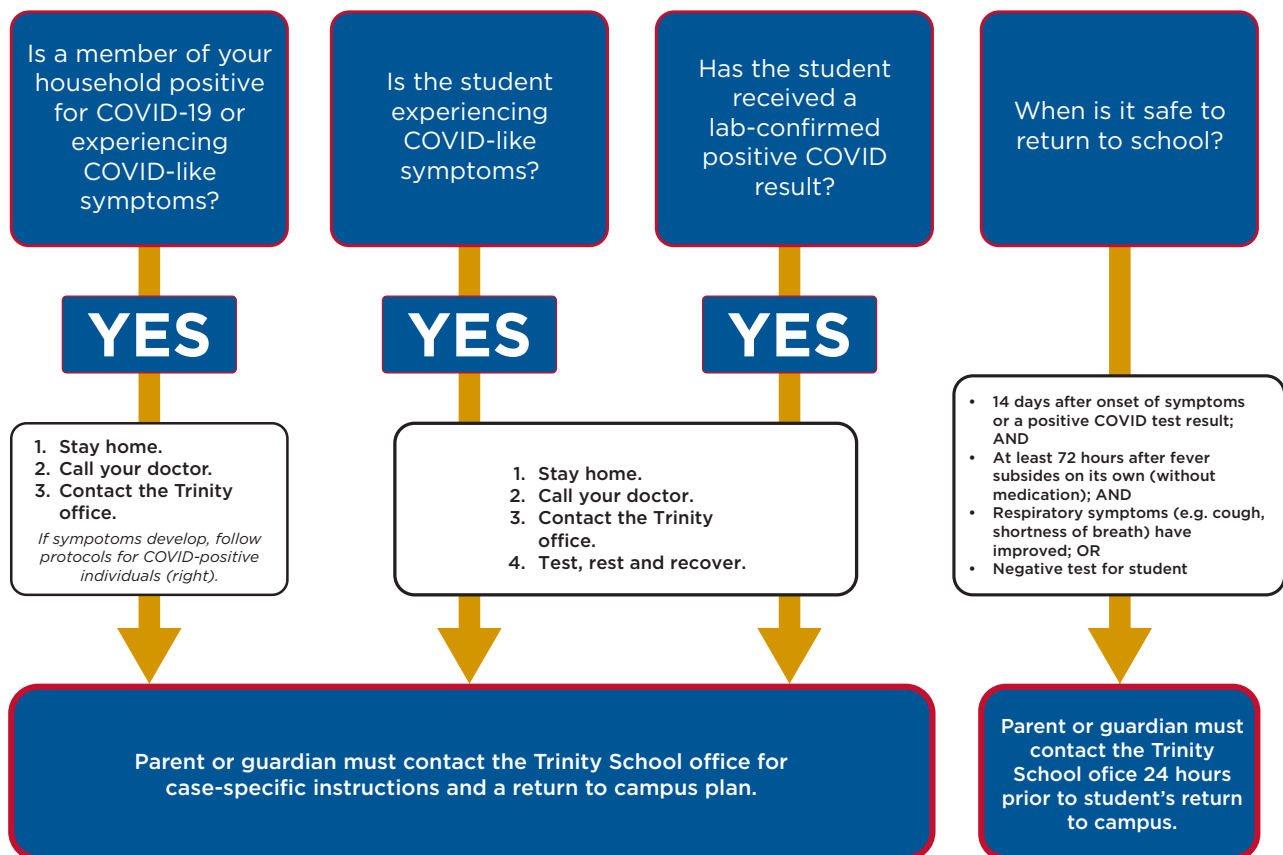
Is a member of your household positive for COVID-19 or experiencing COVID-like symptoms?

Is the student experiencing COVID-like symptoms?

Has the student received a lab-confirmed positive COVID result?

When is it safe to return to school?

YES

YES

YES

1. Stay home.
2. Call your doctor.
3. Contact the Trinity office.

If sympotoms develop, follow protocols for COVID-positive individuals (right).

1. Stay home.
2. Call your doctor.
3. Contact the Trinity office.
4. Test, rest and recover.

• 14 days after onset of symptoms or a positive COVID test result; AND
• At least 72 hours after fever subsides on its own (without medication); AND
• Respiratory symptoms (e.g. cough, shortness of breath) have improved; OR
• Negative test for student

Parent or guardian must contact the Trinity School office for case-specific instructions and a return to campus plan.

Parent or guardian must contact the Trinity School ofice 24 hours prior to student's return to campus.